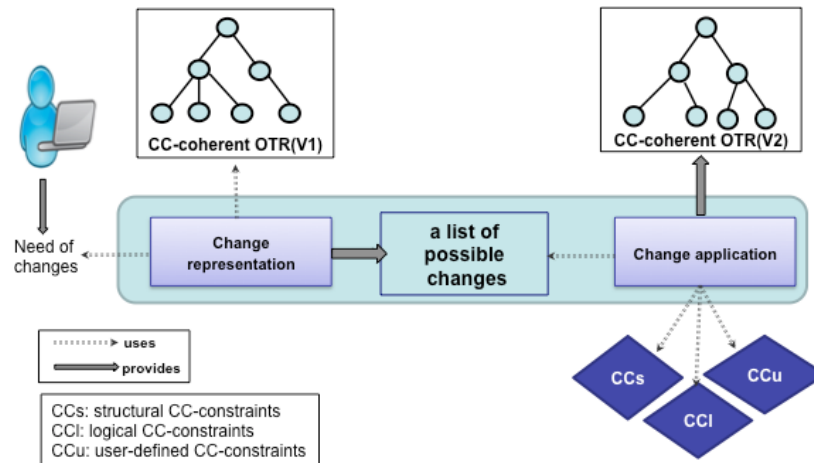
CC-coherent OTR(V1)

CC-coherent OTR(V2)

Need of changes

Change representation

a list of possible changes

Change application

uses

provides

CCs

CCu

CCl

CCs: structural CC-constraints
CCl: logical CC-constraints
CCu: user-defined CC-constraints